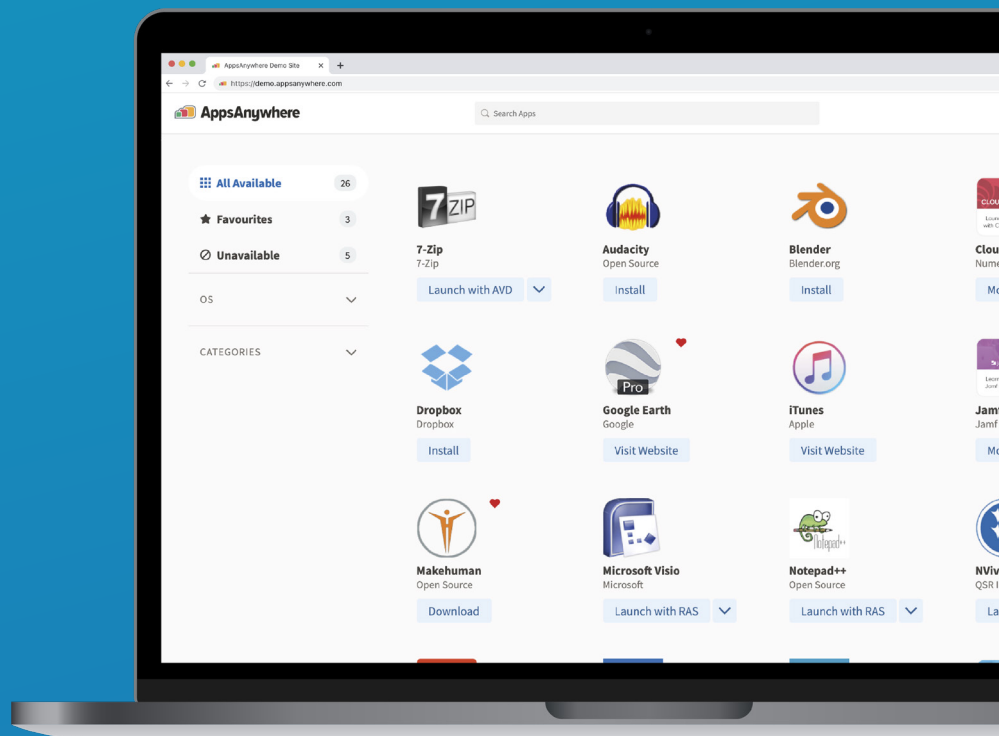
AppsAnywhere Demo Site
https://demo.appsanywhere.com
AppsAnywhere
Search Apps

All Available 26
Favourites 3
Unavailable 5
OS
CATEGORIES

7ZIP
7-Zip
7-Zip
Launch with AVD

Audacity
Open Source
Install

Blender
Blender.org
Install

Clou
Nume
Mo

Dropbox
Dropbox
Install

Pro
Google Earth
Google
Visit Website

iTunes
Apple
Visit Website

Jamf
Jamf
Mo

Makehuman
Open Source
Download

Microsoft Visio
Microsoft
Launch with RAS

Notepad++
Open Source
Launch with RAS

NViv
QSR I
La